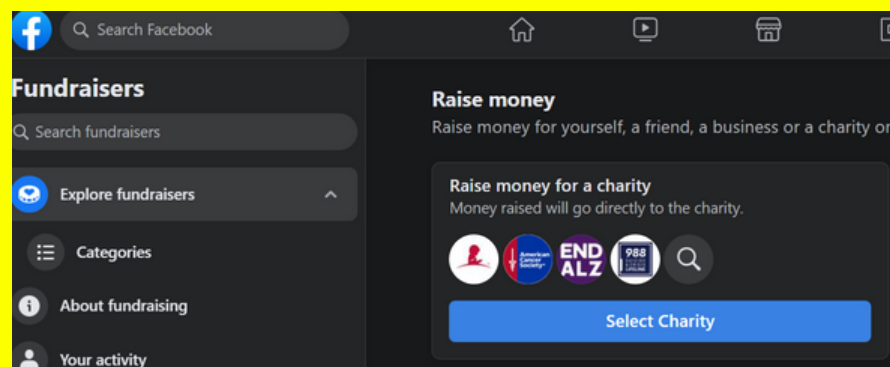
Search Facebook

Fundraisers

Search fundraisers

Explore fundraisers

Categories

About fundraising

Your activity

Raise money

Raise money for yourself, a friend, a business or a charity or

Raise money for a charity

Money raised will go directly to the charity.

American Cancer Society

END ALZ

988

Select Charity